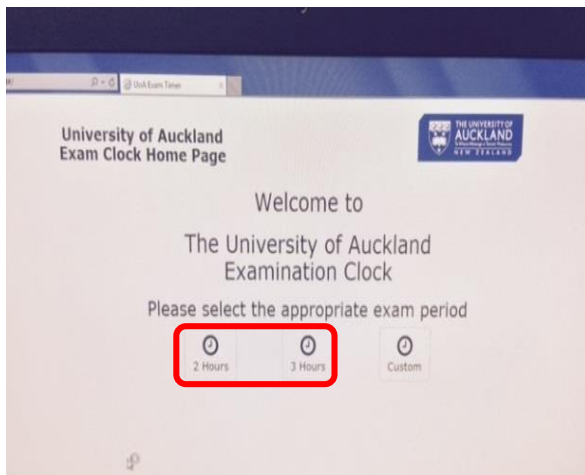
UoA Exam Timer

University of Auckland
Exam Clock Home Page

THE UNIVERSITY OF AUCKLAND
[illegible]
NEW ZEALAND

Welcome to

The University of Auckland
Examination Clock

Please select the appropriate exam period

2 Hours

3 Hours

Custom